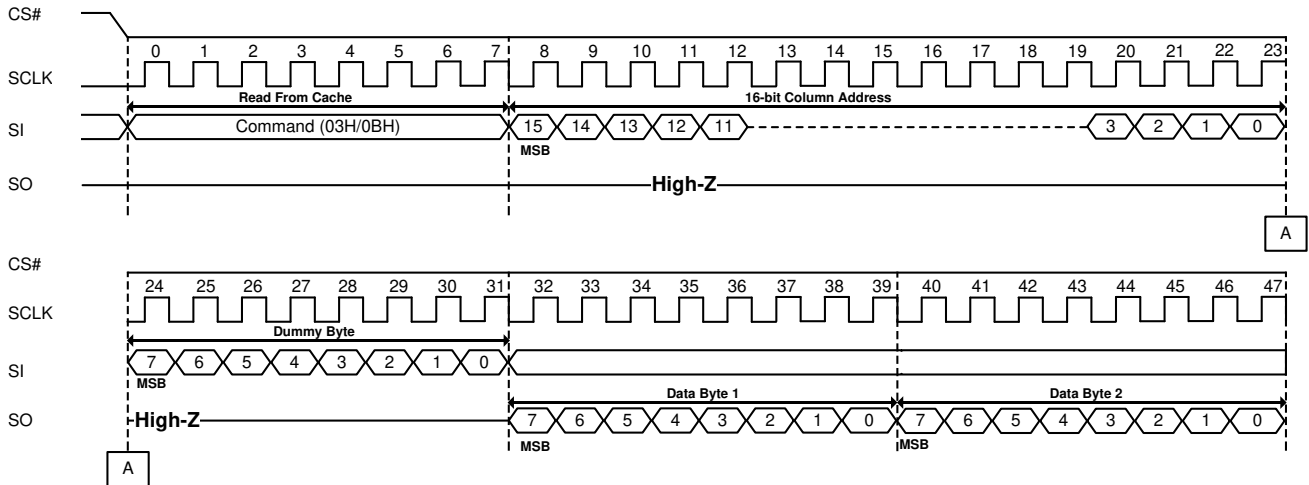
CS#

SCLK

0 1 2 3 4 5 6 7 8 9 10 11 12 13 14 15 16 17 18 19 20 21 22 23

Read From Cache

16-bit Column Address

SI

Command (03H/0BH)

15 14 13 12 11 3 2 1 0

MSB

SO

High-Z

A

CS#

SCLK

24 25 26 27 28 29 30 31 32 33 34 35 36 37 38 39 40 41 42 43 44 45 46 47

Dummy Byte

SI

7 6 5 4 3 2 1 0

MSB

Data Byte 1

Data Byte 2

SO

High-Z

7 6 5 4 3 2 1 0 7 6 5 4 3 2 1 0

MSB

MSB

A